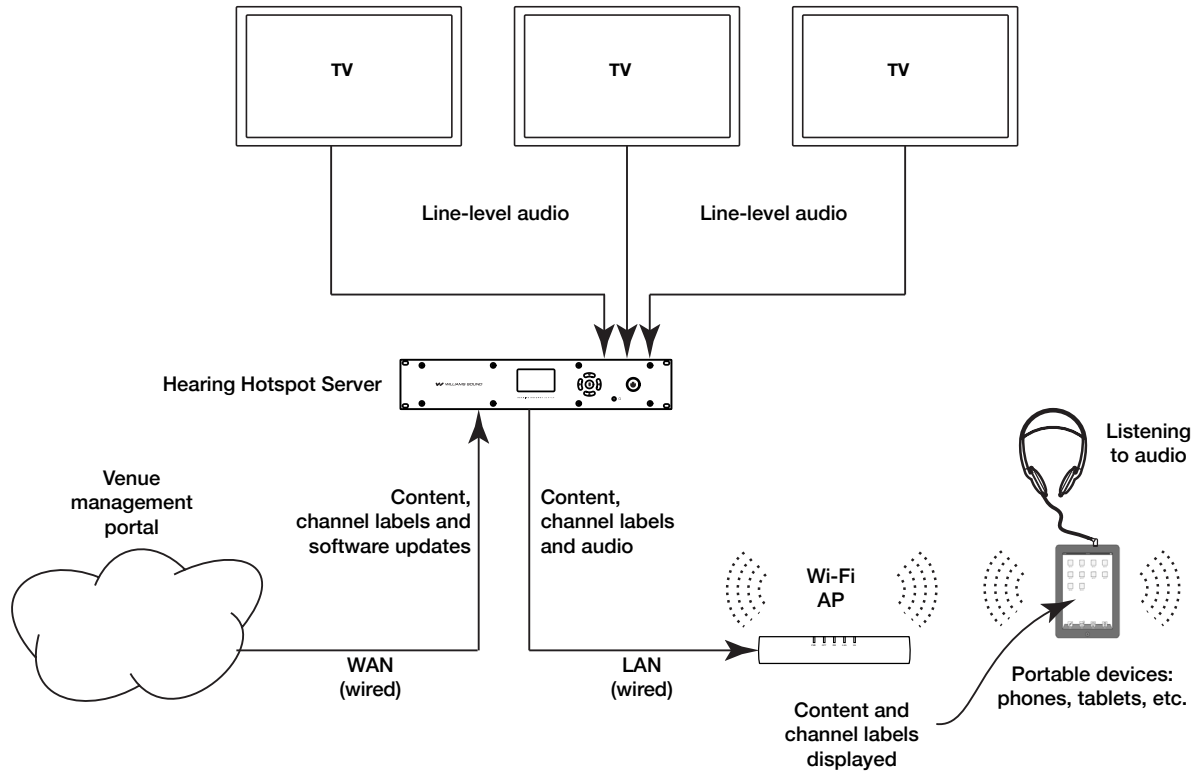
TV

TV

TV

Line-level audio

Line-level audio

Hearing Hotspot Server

WILLIAMS SOUND

Venue management portal

Content, channel labels and software updates

Content, channel labels and audio

Listening to audio

Wi-Fi AP

WAN (wired)

LAN (wired)

Portable devices: phones, tablets, etc.

Content and channel labels displayed